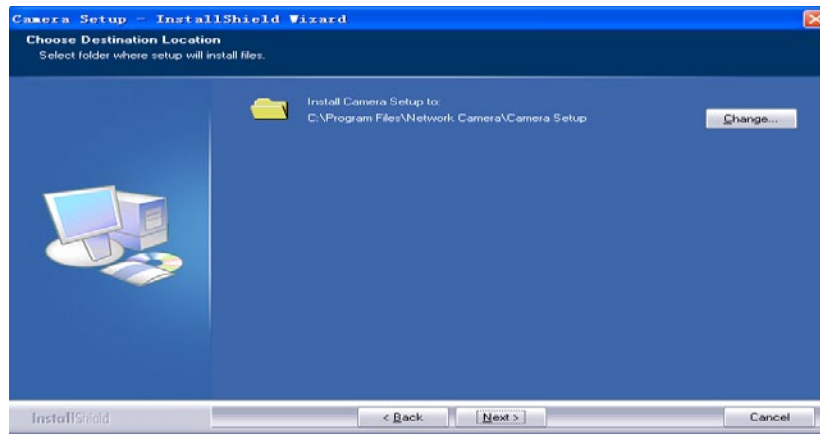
Camera Setup - InstallShield Wizard

Choose Destination Location
Select folder where setup will install files.

Install Camera Setup to:
C:\Program Files\Network Camera\Camera Setup

Change...

InstallShield

< Back

Next >

Cancel